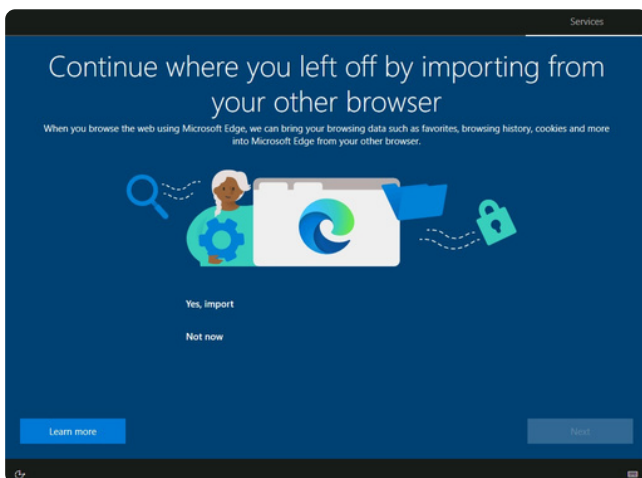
Services

Continue where you left off by importing from your other browser

When you browse the web using Microsoft Edge, we can bring your browsing data such as favorites, browsing history, cookies and more into Microsoft Edge from your other browser.

Yes, import

Not now

Learn more

Next